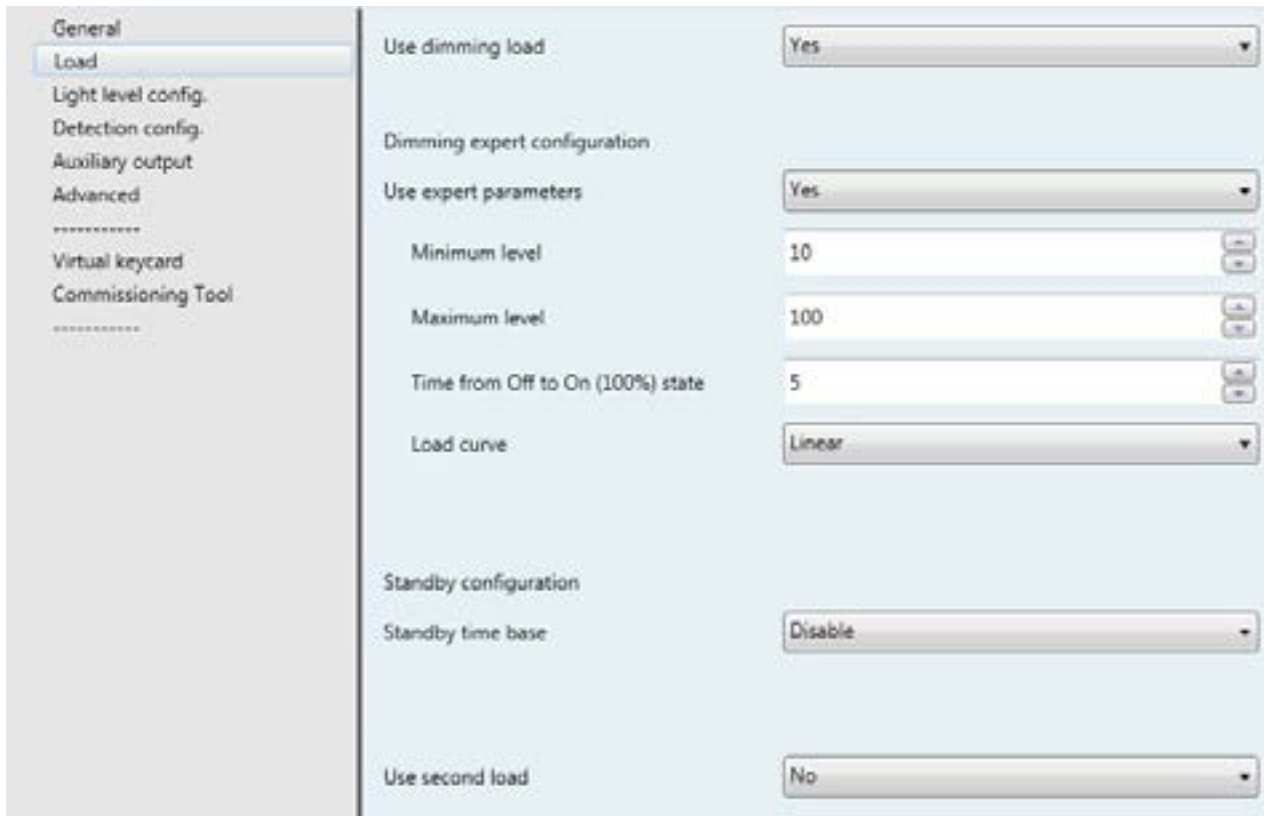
General
Load
Light level config.
Detection config.
Auxiliary output
Advanced
------------
Virtual keycard
Commissioning Tool
------------

Use dimming load | Yes

Dimming expert configuration

Use expert parameters | Yes

Minimum level | 10

Maximum level | 100

Time from Off to On (100%) state | 5

Load curve | Linear

Standby configuration

Standby time base | Disable

Use second load | No